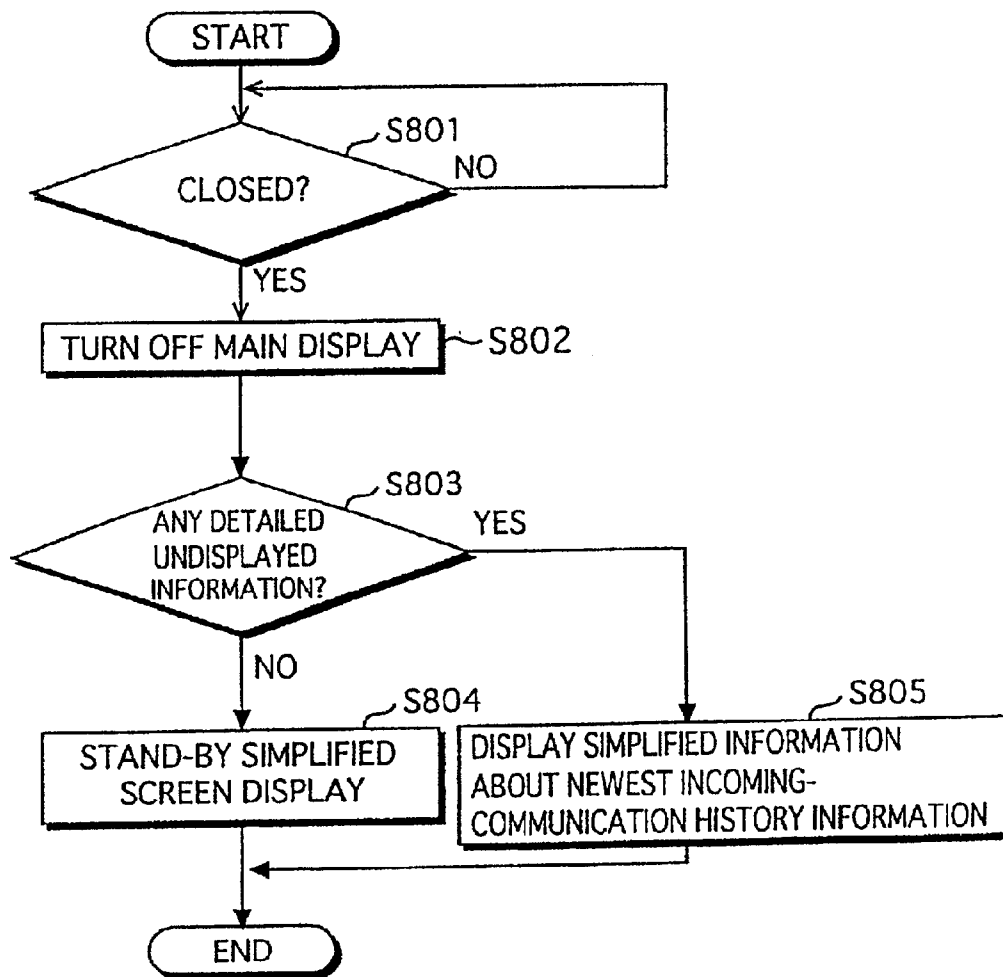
START

S801

CLOSED?

NO

YES

TURN OFF MAIN DISPLAY

S802

S803

ANY DETAILED UNDISPLAYED INFORMATION?

YES

NO

S804

STAND-BY SIMPLIFIED SCREEN DISPLAY

S805

DISPLAY SIMPLIFIED INFORMATION ABOUT NEWEST INCOMING-COMMUNICATION HISTORY INFORMATION

END